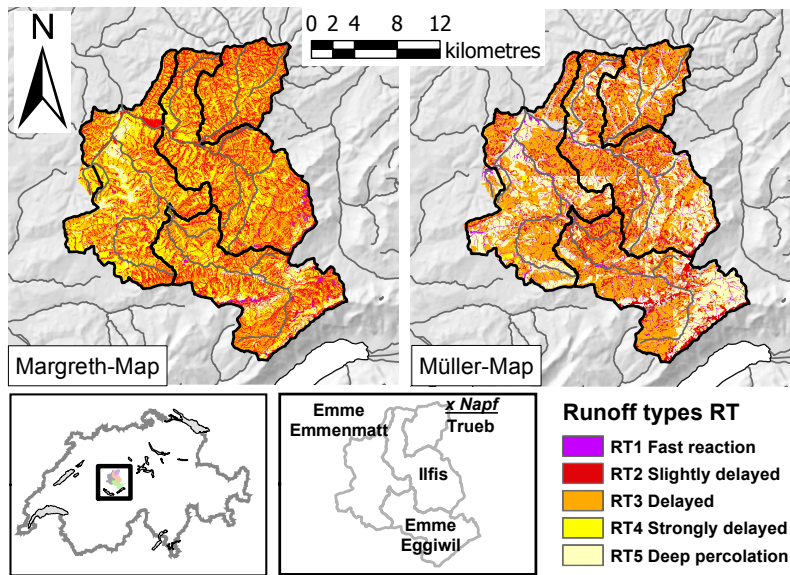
N

0 2 4 8 12
kilometres

Margreth-Map

Müller-Map

Emme
Emmenmatt

x Napf
Trueb

Ilfis

Emme
Eggiwil

Runoff types RT
RT1 Fast reaction
RT2 Slightly delayed
RT3 Delayed
RT4 Strongly delayed
RT5 Deep percolation